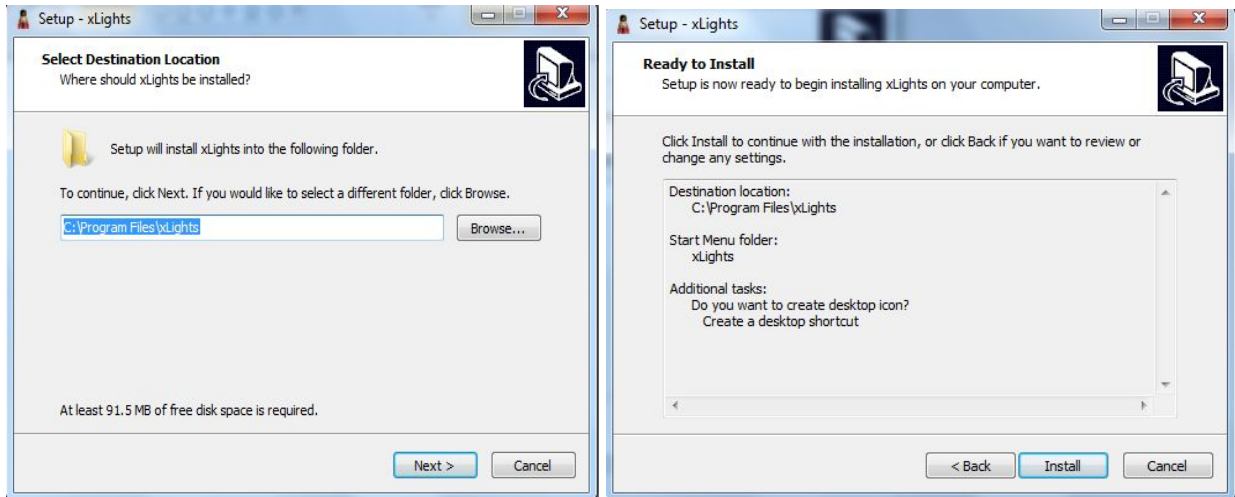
Setup - xLights

Select Destination Location
Where should xLights be installed?

Setup will install xLights into the following folder.

To continue, click Next. If you would like to select a different folder, click Browse.

C:\Program Files\xLights

Browse...

At least 91.5 MB of free disk space is required.

Next >

Cancel

Setup - xLights

Ready to Install
Setup is now ready to begin installing xLights on your computer.

Click Install to continue with the installation, or click Back if you want to review or change any settings.

Destination location:
C:\Program Files\xLights

Start Menu folder:
xLights

Additional tasks:
Do you want to create desktop icon?
Create a desktop shortcut

< Back

Install

Cancel